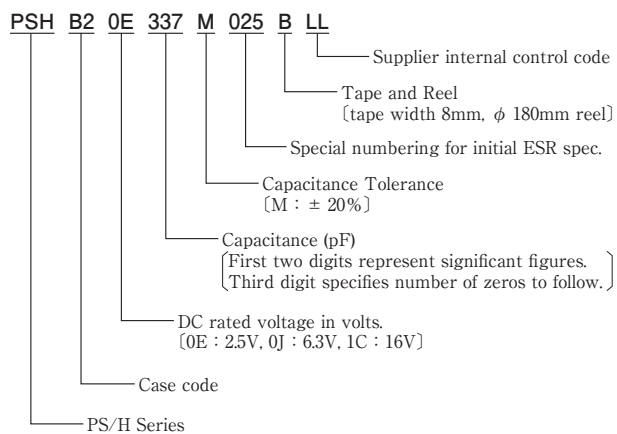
PSH B2 0E 337 M 025 B LL

Supplier internal control code

Tape and Reel
〔tape width 8mm, $\phi$ 180mm reel〕

Special numbering for initial ESR spec.

Capacitance Tolerance
〔M : ± 20%〕

Capacitance (pF)
First two digits represent significant figures.
Third digit specifies number of zeros to follow.

DC rated voltage in volts.
〔0E : 2.5V, 0J : 6.3V, 1C : 16V〕

Case code

PS/H Series